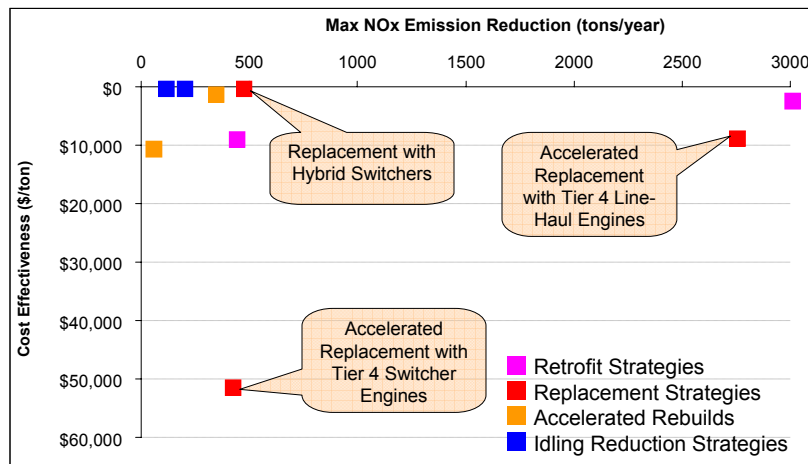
Max NOx Emission Reduction (tons/year)

0
500
1000
1500
2000
2500
3000

$0
$10,000
$20,000
$30,000
$40,000
$50,000
$60,000

Cost Effectiveness ($/ton)

Replacement with Hybrid Switchers

Accelerated Replacement with Tier 4 Line-Haul Engines

Accelerated Replacement with Tier 4 Switcher Engines

Retrofit Strategies
Replacement Strategies
Accelerated Rebuilds
Idling Reduction Strategies